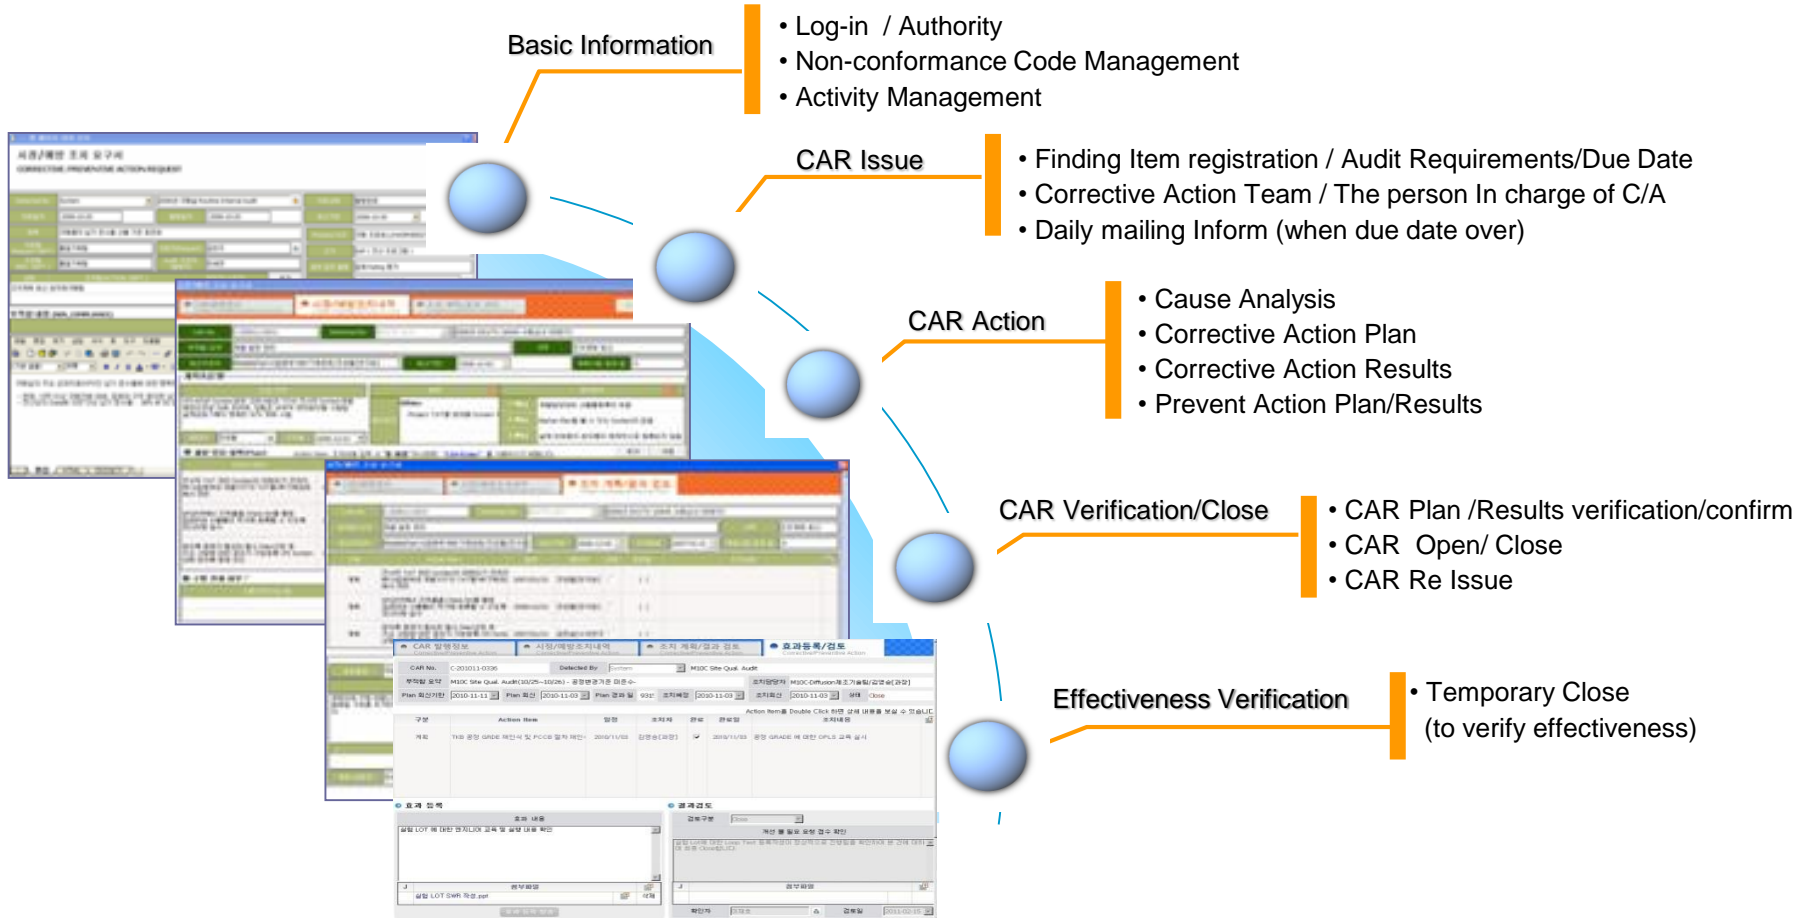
Basic Information

• Log-in / Authority
• Non-conformance Code Management
• Activity Management

CAR Issue

• Finding Item registration / Audit Requirements/Due Date
• Corrective Action Team / The person In charge of C/A
• Daily mailing Inform (when due date over)

CAR Action

• Cause Analysis
• Corrective Action Plan
• Corrective Action Results
• Prevent Action Plan/Results

CAR Verification/Close

• CAR Plan /Results verification/confirm
• CAR Open/ Close
• CAR Re Issue

Effectiveness Verification

• Temporary Close
(to verify effectiveness)